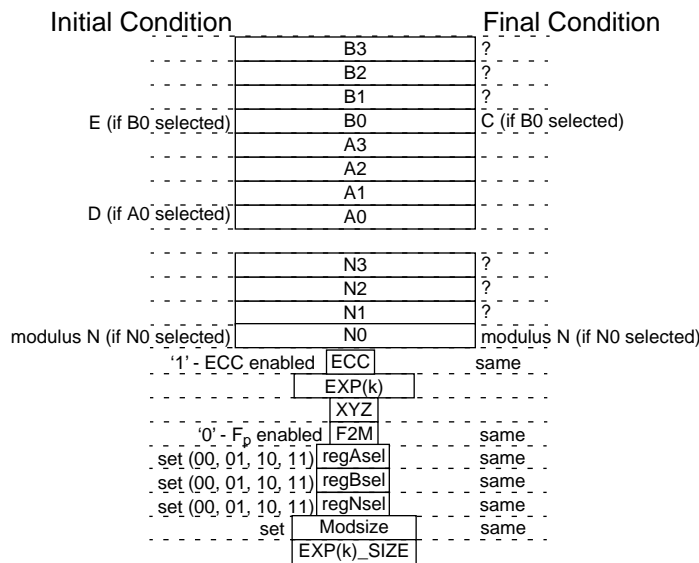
Initial Condition

Final Condition

| Initial Condition | Register | Final Condition |
|---|---|---|
| | B3 | ? |
| | B2 | ? |
| | B1 | ? |
| E (if B0 selected) | B0 | C (if B0 selected) |
| | A3 | |
| | A2 | |
| | A1 | |
| D (if A0 selected) | A0 | |
| | N3 | ? |
| | N2 | ? |
| | N1 | ? |
| modulus N (if N0 selected) | N0 | modulus N (if N0 selected) |
| '1' - ECC enabled | ECC | same |
| | EXP(k) | |
| | XYZ | |
| '0' - $F_p$ enabled | F2M | same |
| set (00, 01, 10, 11) | regAsel | same |
| set (00, 01, 10, 11) | regBsel | same |
| set (00, 01, 10, 11) | regNsel | same |
| set | Modsize | same |
| | EXP(k)_SIZE | |